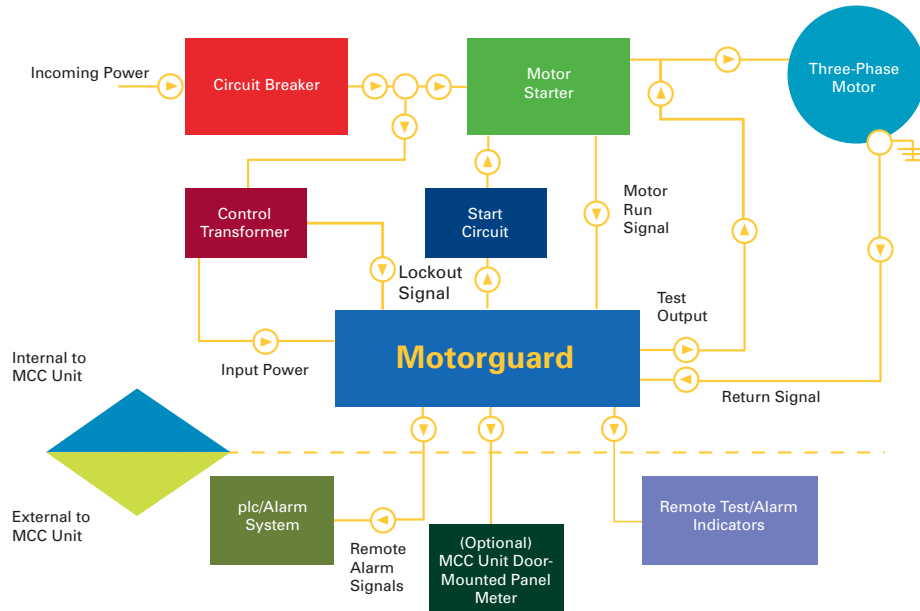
Incoming Power

Circuit Breaker

Motor Starter

Three-Phase Motor

Control Transformer

Start Circuit

Motor Run Signal

Lockout Signal

Test Output

Internal to MCC Unit

Input Power

Motorguard

Return Signal

External to MCC Unit

plc/Alarm System

Remote Alarm Signals

(Optional) MCC Unit Door-Mounted Panel Meter

Remote Test/Alarm Indicators